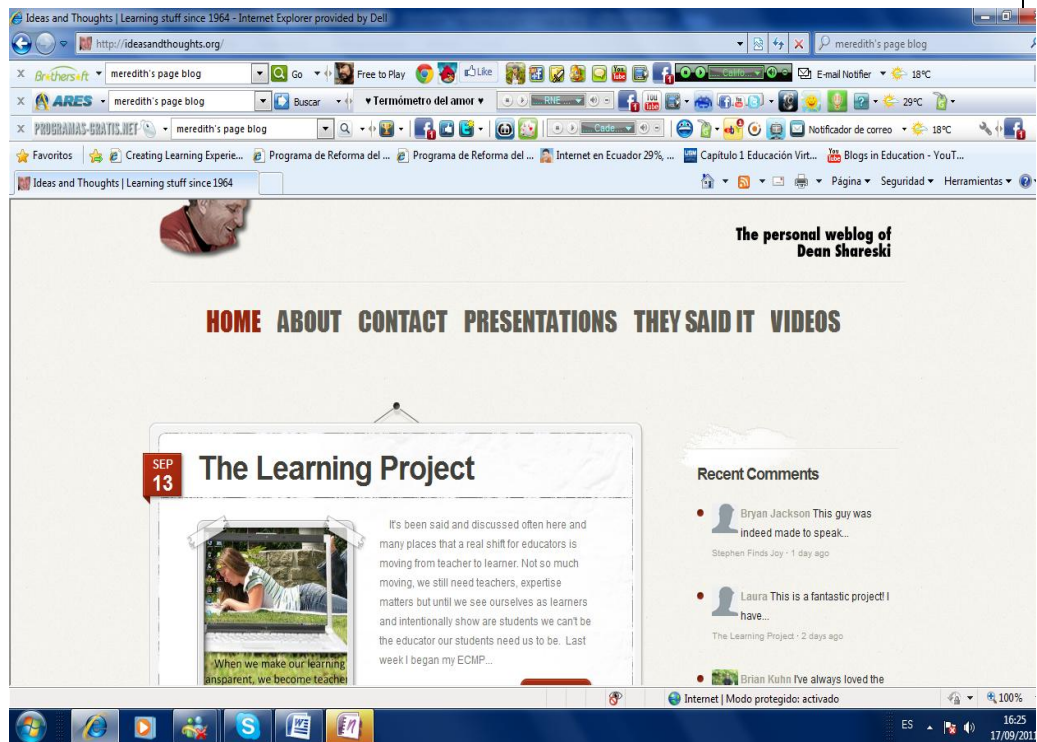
Ideas and Thoughts | Learning stuff since 1964 - Internet Explorer provided by Dell

http://ideasandthoughts.org/

meredith's page blog

Brothersoft meredith's page blog Go Free to Play Like E-mail Notifier 18ºC

ARES meredith's page blog Buscar ♥Termómetro del amor♥ RNE 29ºC

PROGRAMAS-GRATIS.NET meredith's page blog Cade Notificador de correo 18ºC

Favoritos Creating Learning Experie... Programa de Reforma del ... Programa de Reforma del ... Internet en Ecuador 29%, ... Capítulo 1 Educación Virt... Blogs in Education - YouT...

Ideas and Thoughts | Learning stuff since 1964

Página Seguridad Herramientas

The personal weblog of Dean Shareski

HOME ABOUT CONTACT PRESENTATIONS THEY SAID IT VIDEOS

SEP 13

The Learning Project

When we make our learning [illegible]ansparent, we become teacher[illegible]

It's been said and discussed often here and many places that a real shift for educators is moving from teacher to learner. Not so much moving, we still need teachers, expertise matters but until we see ourselves as learners and intentionally show are students we can't be the educator our students need us to be. Last week I began my ECMP...

Recent Comments

Bryan Jackson This guy was indeed made to speak...
Stephen Finds Joy · 1 day ago

Laura This is a fantastic project! I have...
The Learning Project · 2 days ago

Brian Kuhn I've always loved the

Internet | Modo protegido: activado 100%

ES 16:25 17/09/2011